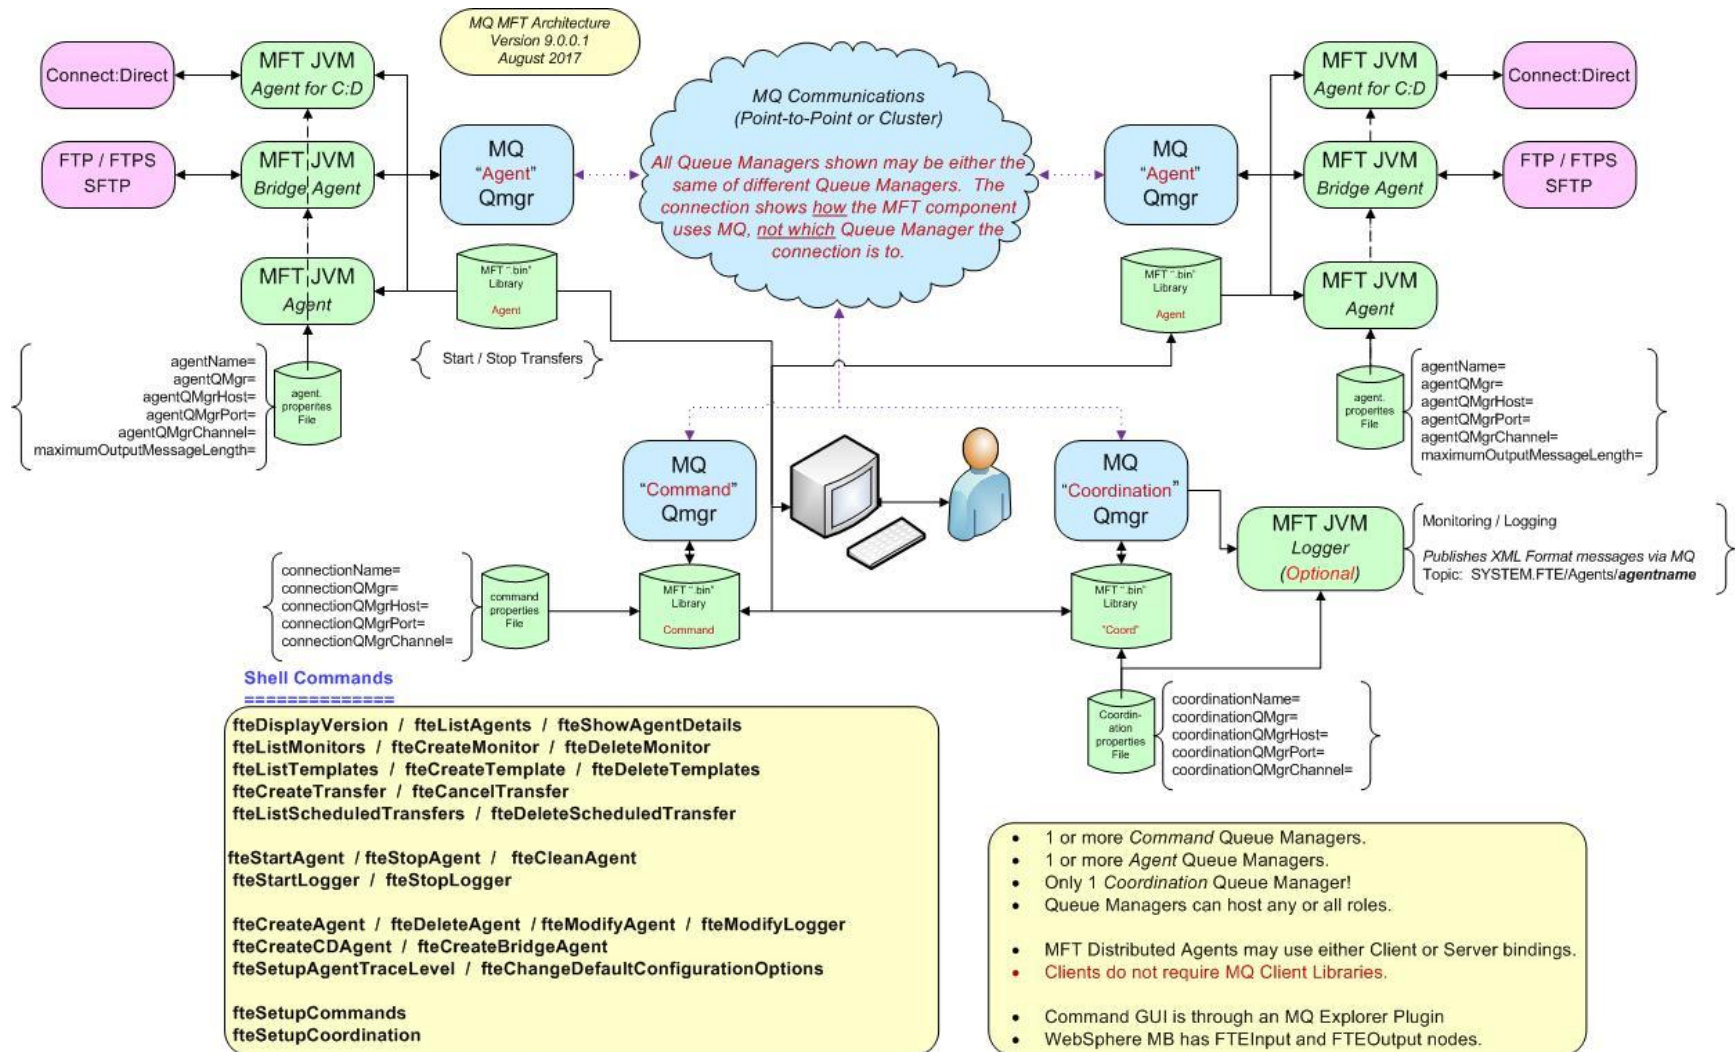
MQ MFT Architecture
Version 9.0.0.1
August 2017

Connect:Direct

MFT JVM
Agent for C:D

FTP / FTPS
SFTP

MFT JVM
Bridge Agent

MFT JVM
Agent

MQ
"Agent"
Qmgr

MFT ".bin"
Library
Agent

agentName=
agentQMgr=
agentQMgrHost=
agentQMgrPort=
agentQMgrChannel=
maximumOutputMessageLength=

agent
properties
File

Start / Stop Transfers

MQ Communications
(Point-to-Point or Cluster)

All Queue Managers shown may be either the same of different Queue Managers. The connection shows how the MFT component uses MQ, not which Queue Manager the connection is to.

MQ
"Agent"
Qmgr

MFT JVM
Agent for C:D

Connect:Direct

MFT JVM
Bridge Agent

FTP / FTPS
SFTP

MFT ".bin"
Library
Agent

MFT JVM
Agent

agent
properties
File

agentName=
agentQMgr=
agentQMgrHost=
agentQMgrPort=
agentQMgrChannel=
maximumOutputMessageLength=

MQ
"Command"
Qmgr

MQ
"Coordination"
Qmgr

MFT JVM
Logger
(Optional)

Monitoring / Logging

Publishes XML Format messages via MQ
Topic: SYSTEM.FTE/Agents/agentname

connectionName=
connectionQMgr=
connectionQMgrHost=
connectionQMgrPort=
connectionQMgrChannel=

command
properties
File

MFT ".bin"
Library
Command

MFT ".bin"
Library
"Coord"

Coordin-
ation
properties
File

coordinationName=
coordinationQMgr=
coordinationQMgrHost=
coordinationQMgrPort=
coordinationQMgrChannel=

Shell Commands
==============

fteDisplayVersion / fteListAgents / fteShowAgentDetails
fteListMonitors / fteCreateMonitor / fteDeleteMonitor
fteListTemplates / fteCreateTemplate / fteDeleteTemplates
fteCreateTransfer / fteCancelTransfer
fteListScheduledTransfers / fteDeleteScheduledTransfer

fteStartAgent / fteStopAgent / fteCleanAgent
fteStartLogger / fteStopLogger

fteCreateAgent / fteDeleteAgent / fteModifyAgent / fteModifyLogger
fteCreateCDAgent / fteCreateBridgeAgent
fteSetupAgentTraceLevel / fteChangeDefaultConfigurationOptions

fteSetupCommands
fteSetupCoordination

• 1 or more Command Queue Managers.
• 1 or more Agent Queue Managers.
• Only 1 Coordination Queue Manager!
• Queue Managers can host any or all roles.

• MFT Distributed Agents may use either Client or Server bindings.
• Clients do not require MQ Client Libraries.

• Command GUI is through an MQ Explorer Plugin
• WebSphere MB has FTEInput and FTEOutput nodes.